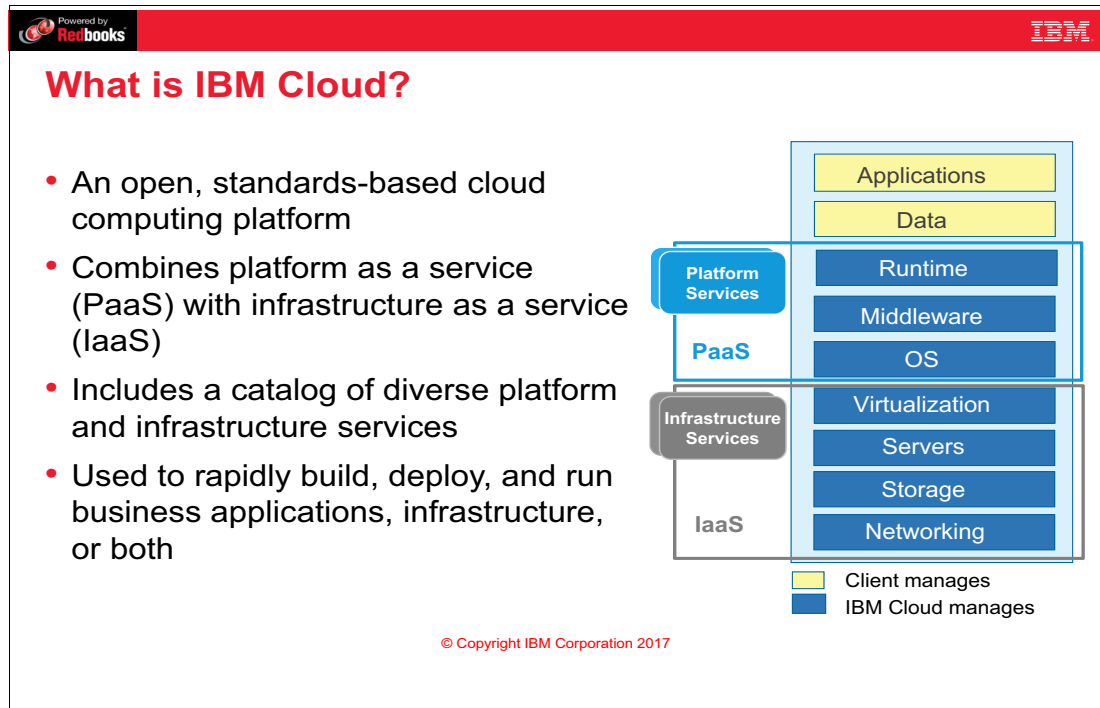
Powered by Redbooks

IBM

What is IBM Cloud?

- An open, standards-based cloud computing platform
- Combines platform as a service (PaaS) with infrastructure as a service (IaaS)
- Includes a catalog of diverse platform and infrastructure services
- Used to rapidly build, deploy, and run business applications, infrastructure, or both

Applications
Data
Platform Services
Runtime
Middleware
PaaS
OS
Infrastructure Services
Virtualization
Servers
Storage
IaaS
Networking

Client manages
IBM Cloud manages

© Copyright IBM Corporation 2017